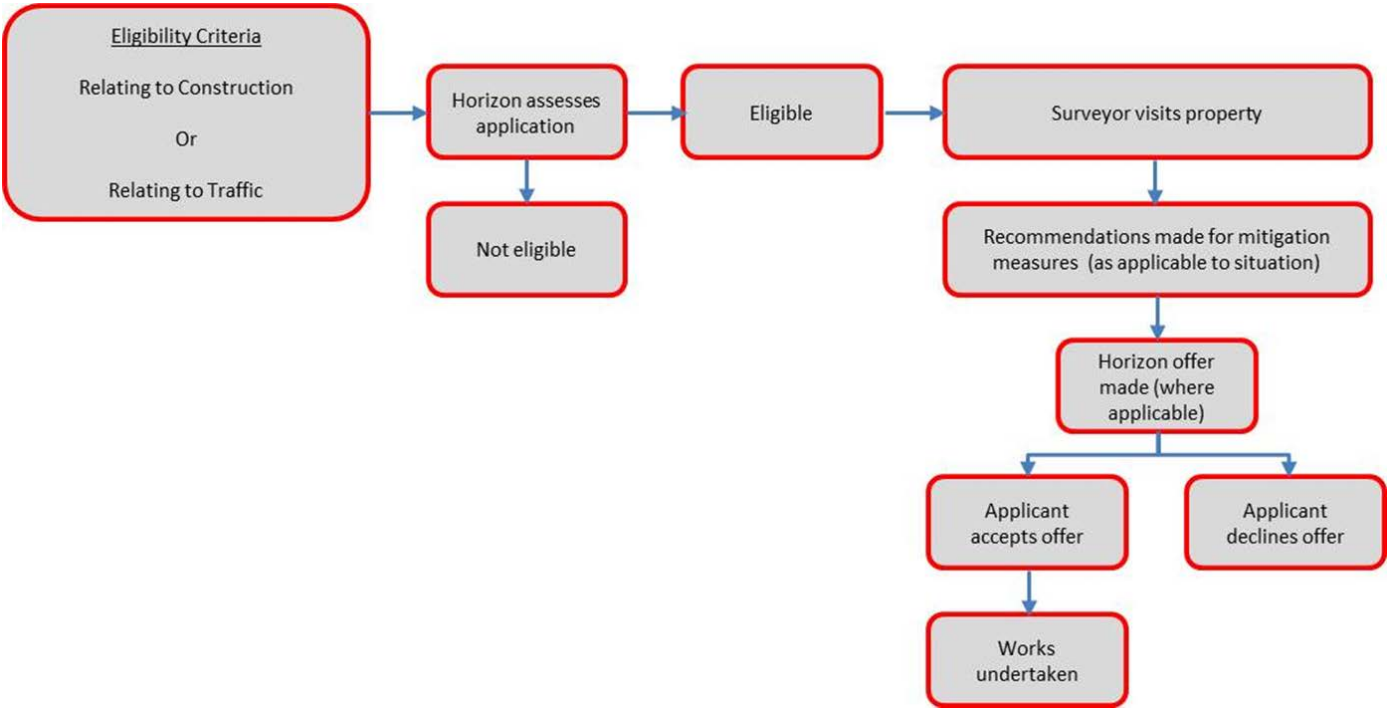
Eligibility Criteria

Relating to Construction

Or

Relating to Traffic

Horizon assesses application

Not eligible

Eligible

Surveyor visits property

Recommendations made for mitigation measures (as applicable to situation)

Horizon offer made (where applicable)

Applicant accepts offer

Applicant declines offer

Works undertaken